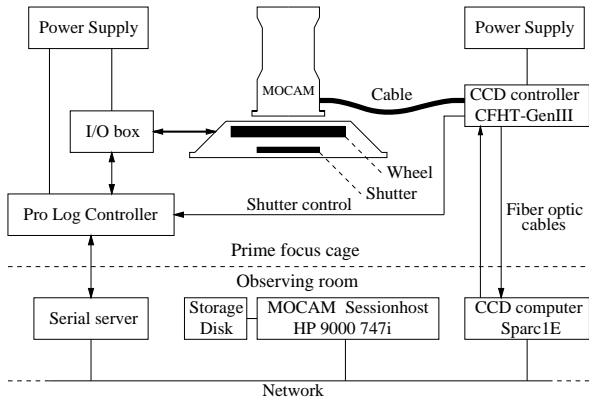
Power Supply

MOCAM

Power Supply

Cable

CCD controller CFHT-GenIII

I/O box

Wheel

Shutter

Pro Log Controller

Shutter control

Fiber optic cables

Prime focus cage

Observing room

Serial server

Storage Disk

MOCAM Sessionhost HP 9000 747i

CCD computer Sparc1E

Network